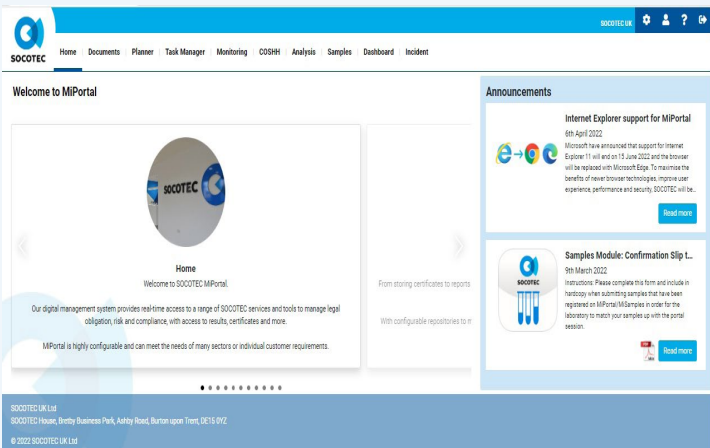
SOCOTEC

SOCOTEC UK

Home | Documents | Planner | Task Manager | Monitoring | COSHH | Analysis | Samples | Dashboard | Incident

Welcome to MiPortal

SOCOTEC

Home

Welcome to SOCOTEC MiPortal.

Our digital management system provides real-time access to a range of SOCOTEC services and tools to manage legal obligation, risk and compliance, with access to results, certificates and more.

MiPortal is highly configurable and can meet the needs of many sectors or individual customer requirements.

From storing certificates to reports

With configurable repositories to m

Announcements

Internet Explorer support for MiPortal

6th April 2022

Microsoft have announced that support for Internet Explorer 11 will end on 15 June 2022 and the browser will be replaced with Microsoft Edge. To maximise the benefits of newer browser technologies, improve user experience, performance and security, SOCOTEC will be...

Read more

SOCOTEC

Samples Module: Confirmation Slip t...

9th March 2022

Instructions: Please complete this form and include in hardcopy when submitting samples that have been registered on MiPortal/MiSamples in order for the laboratory to match your samples up with the portal session.

PDF

Read more

SOCOTEC UK Ltd
SOCOTEC House, Bretby Business Park, Ashby Road, Burton upon Trent, DE15 0YZ

© 2022 SOCOTEC UK Ltd